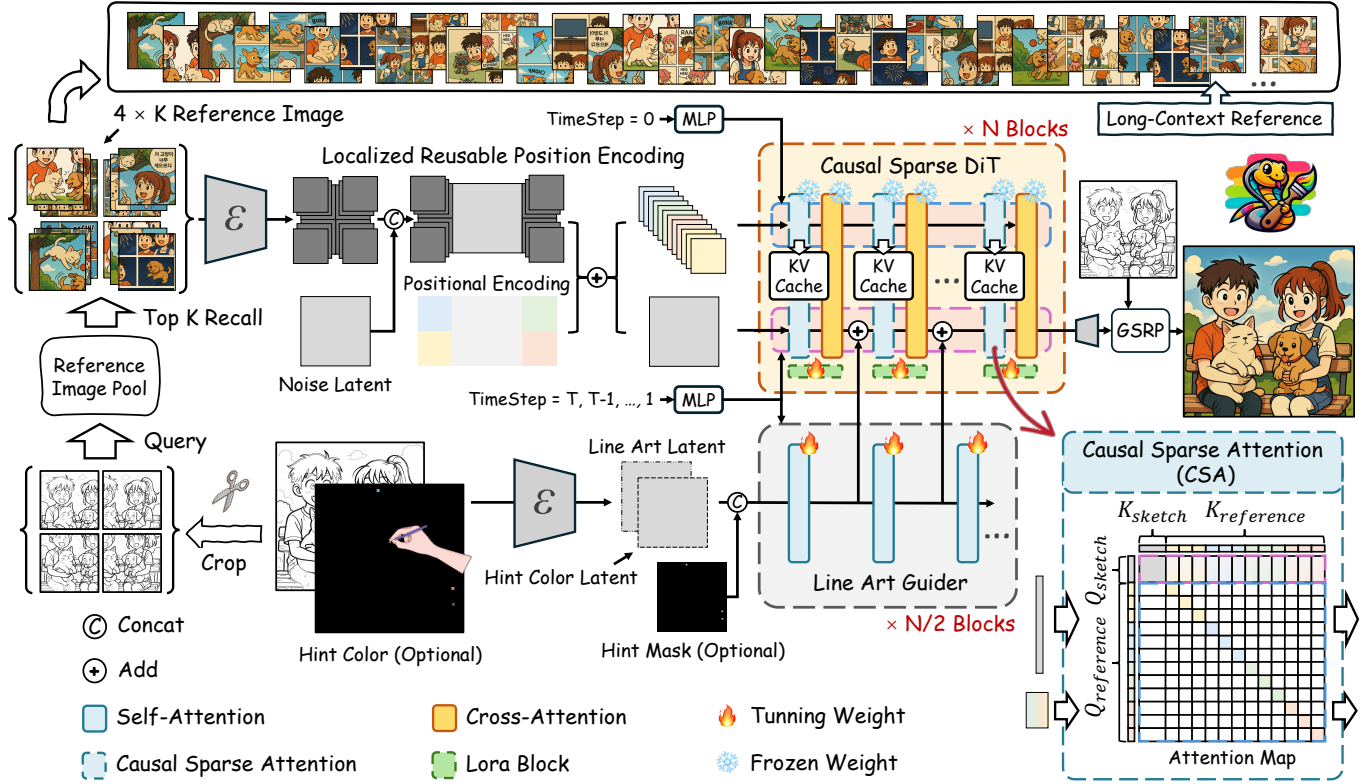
4 × K Reference Image

Long-Context Reference

TimeStep = 0

MLP

× N Blocks

Localized Reusable Position Encoding

Causal Sparse DiT

KV Cache

KV Cache

KV Cache

...

Positional Encoding

Noise Latent

GSRP

Top K Recall

Reference Image Pool

TimeStep = T, T-1, ..., 1

MLP

Query

Line Art Latent

Causal Sparse Attention (CSA)

$K_{sketch}$ $K_{reference}$

$Q_{sketch}$

$Q_{reference}$

Crop

Hint Color Latent

Line Art Guider

...

× N/2 Blocks

Concat

Add

Hint Color (Optional)

Hint Mask (Optional)

Attention Map

Self-Attention

Cross-Attention

Tunning Weight

Causal Sparse Attention

Lora Block

Frozen Weight